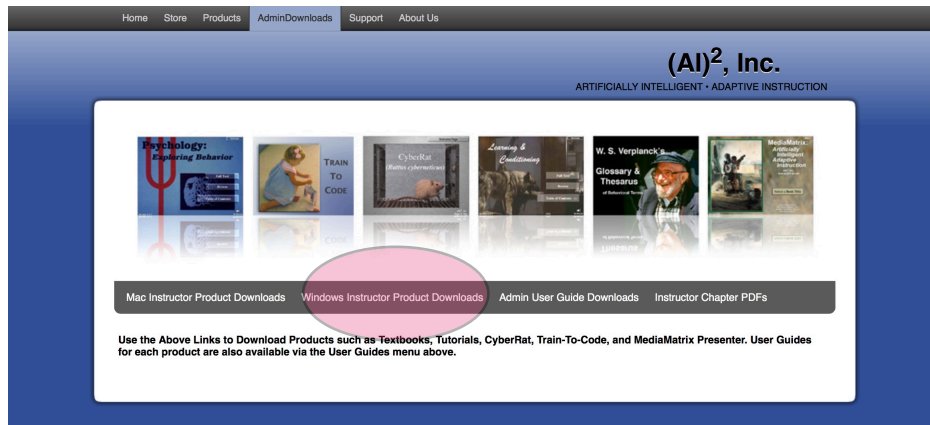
Home Store Products AdminDownloads Support About Us

(AI)$^2$, Inc.
ARTIFICIALLY INTELLIGENT • ADAPTIVE INSTRUCTION

Psychology: Exploring Behavior

TRAIN TO CODE

CyberRat
Rattus cybernaticus

Learning & Conditioning

W. S. Verplanck's Glossary & Thesarus

MediaMatrix Artificially Intelligent Adaptive Instruction

Mac Instructor Product Downloads Windows Instructor Product Downloads Admin User Guide Downloads Instructor Chapter PDFs

Use the Above Links to Download Products such as Textbooks, Tutorials, CyberRat, Train-To-Code, and MediaMatrix Presenter. User Guides for each product are also available via the User Guides menu above.